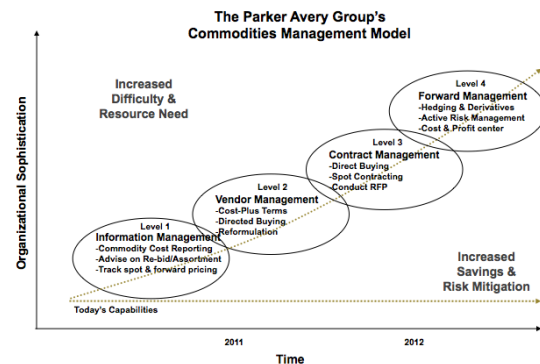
The Parker Avery Group's
Commodities Management Model

Increased Difficulty & Resource Need

Level 4
Forward Management
-Hedging & Derivatives
-Active Risk Management
-Cost & Profit center

Level 3
Contract Management
-Direct Buying
-Spot Contracting
-Conduct RFP

Level 2
Vendor Management
-Cost-Plus Terms
-Directed Buying
-Reformulation

Level 1
Information Management
-Commodity Cost Reporting
-Advise on Re-bid/Assortment
-Track spot & forward pricing

Increased Savings & Risk Mitigation

Today's Capabilities

Organizational Sophistication

2011

2012

Time